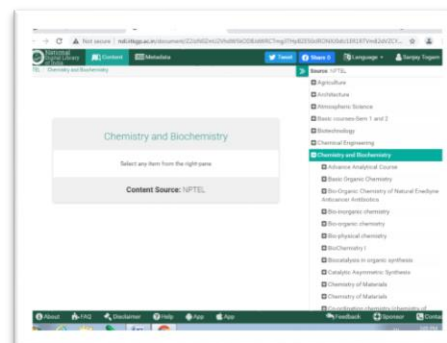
Not secure | ndl.iitkgp.ac.in/document/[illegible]

National Digital Library of India

Content

Metadata

Tweet

Share 0

Language

Sanjay Togam

Chemistry and Biochemistry

Source: NPTEL

Agriculture

Architecture

Atmospheric Science

Basic courses(Sem 1 and 2

Biotechnology

Chemical Engineering

Chemistry and Biochemistry

Advance Analytical Course

Basic Organic Chemistry

Bio-Organic Chemistry of Natural Enediyne Anticancer Antibiotics

Bio-inorganic chemistry

Bio-organic chemistry

Bio-physical chemistry

BioChemistry I

Biocatalysis in organic synthesis

Catalytic Asymmetric Synthesis

Chemistry of Materials

Chemistry of Materials

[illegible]

Chemistry and Biochemistry

Select any item from the right pane.

Content Source: NPTEL

About

FAQ

Disclaimer

Help

App

App

Feedback

Sponsor

Conta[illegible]